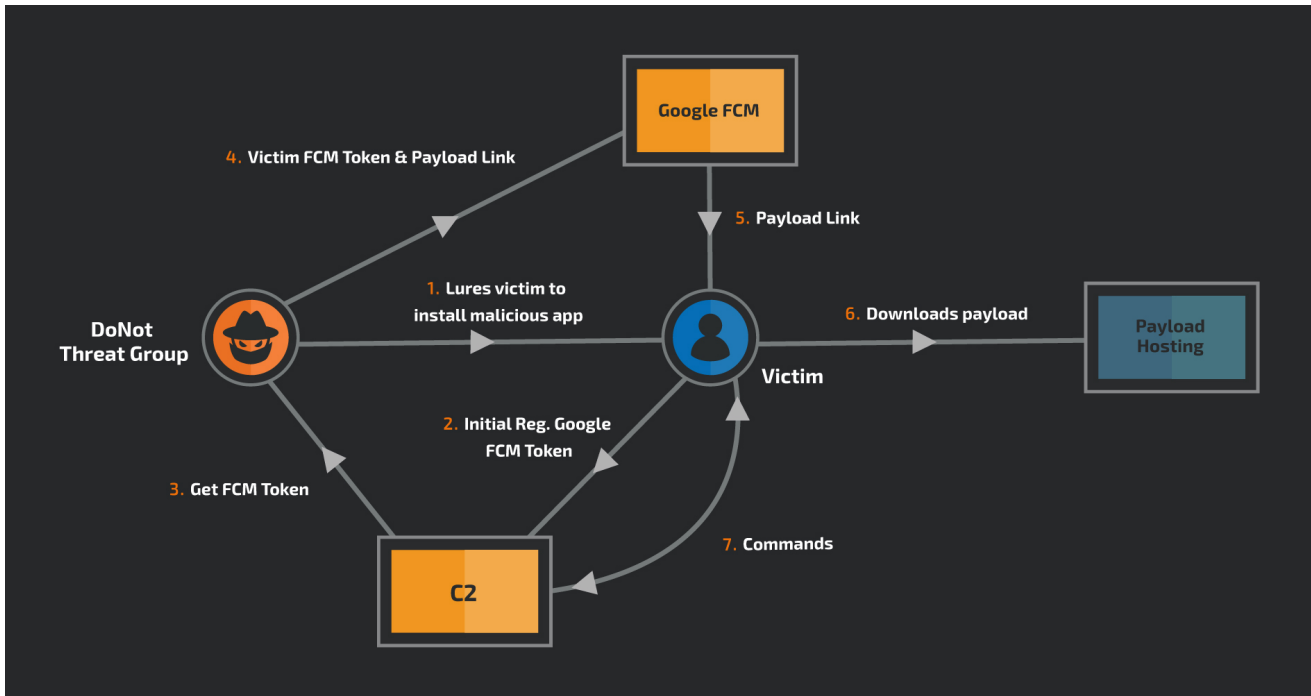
Google FCM

4. Victim FCM Token & Payload Link

5. Payload Link

1. Lures victim to install malicious app

DoNot Threat Group

6. Downloads payload

Payload Hosting

Victim

2. Initial Reg. Google FCM Token

3. Get FCM Token

7. Commands

C2